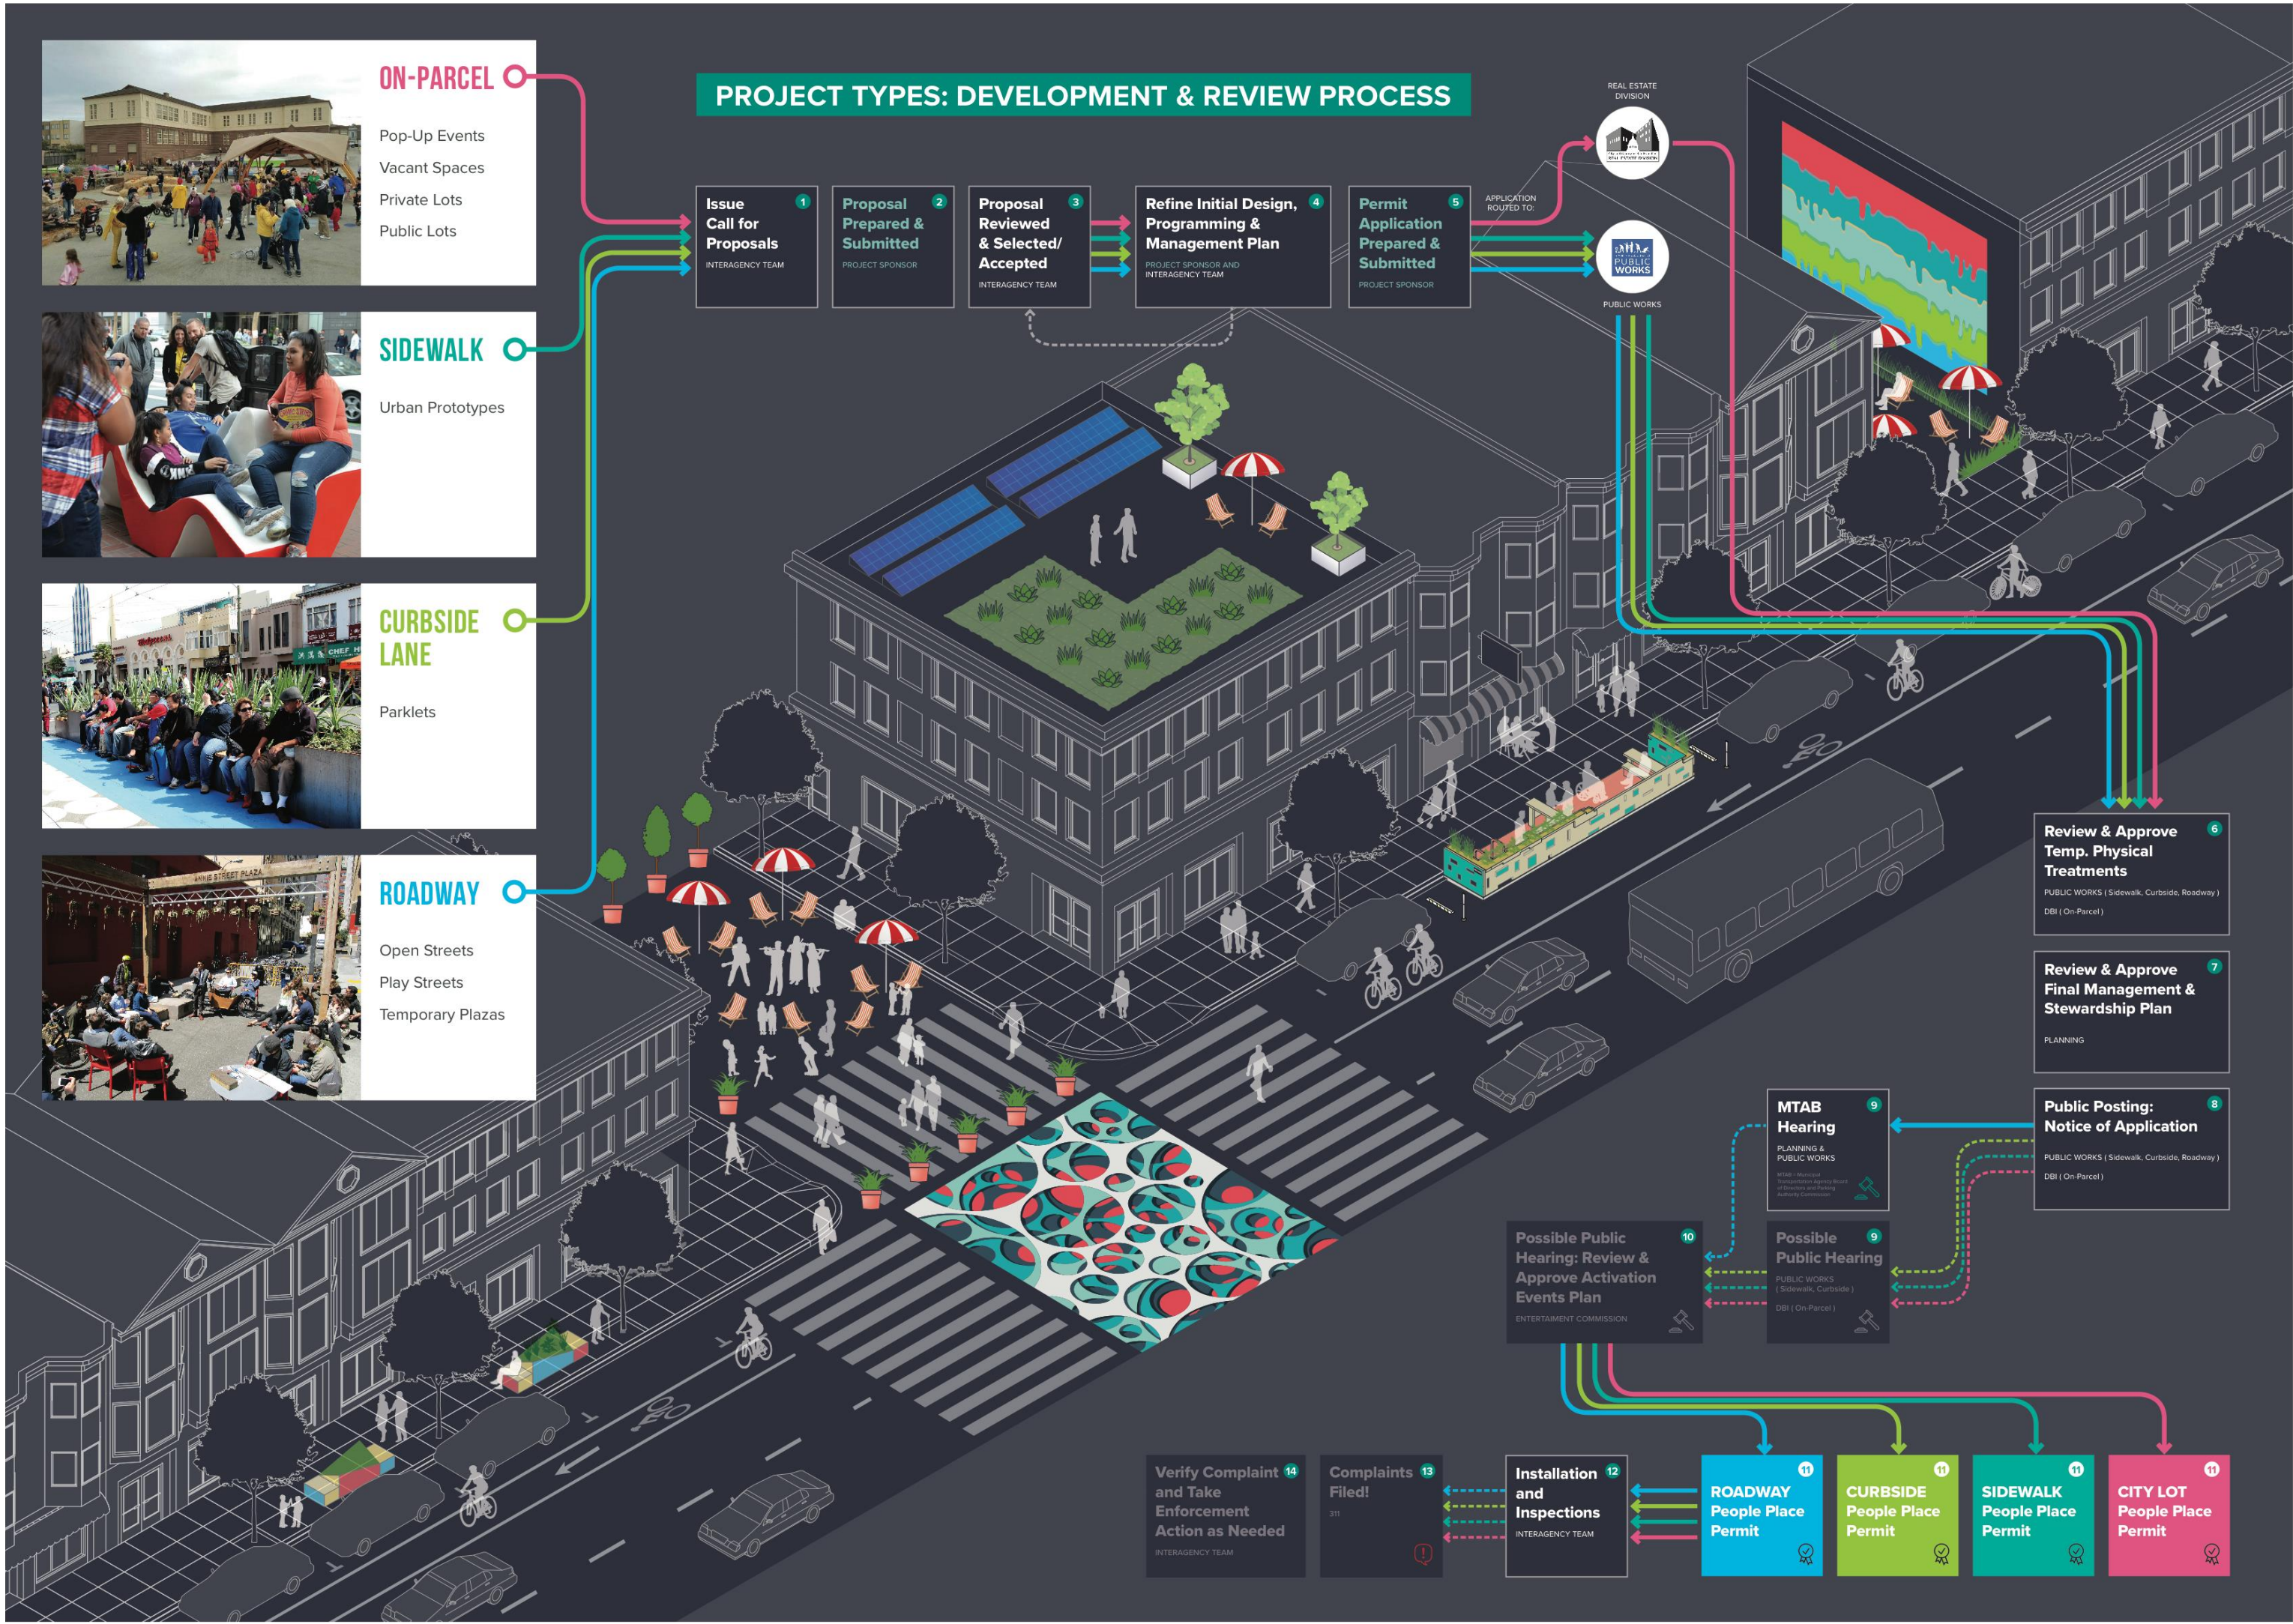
PROJECT TYPES: DEVELOPMENT & REVIEW PROCESS

ON-PARCEL

Pop-Up Events
Vacant Spaces
Private Lots
Public Lots

SIDEWALK

Urban Prototypes

CURBSIDE LANE

Parklets

ROADWAY

Open Streets
Play Streets
Temporary Plazas

Issue Call for Proposals 1
INTERAGENCY TEAM

Proposal Prepared & Submitted 2
PROJECT SPONSOR

Proposal Reviewed & Selected/ Accepted 3
INTERAGENCY TEAM

Refine Initial Design, Programming & Management Plan 4
PROJECT SPONSOR AND INTERAGENCY TEAM

Permit Application Prepared & Submitted 5
PROJECT SPONSOR

APPLICATION ROUTED TO:

REAL ESTATE DIVISION

PUBLIC WORKS

PUBLIC WORKS

Review & Approve Temp. Physical Treatments 6
PUBLIC WORKS ( Sidewalk, Curbside, Roadway )
DBI ( On-Parcel )

Review & Approve Final Management & Stewardship Plan 7
PLANNING

Public Posting: Notice of Application 8
PUBLIC WORKS ( Sidewalk, Curbside, Roadway )
DBI ( On-Parcel )

MTAB Hearing 9
PLANNING & PUBLIC WORKS
MTAB - Municipal Transportation Agency Board of Directors and Parking Authority Commission

Possible Public Hearing 9
PUBLIC WORKS ( Sidewalk, Curbside )
DBI ( On-Parcel )

Possible Public Hearing: Review & Approve Activation Events Plan 10
ENTERTAINMENT COMMISSION

ROADWAY People Place Permit 11

CURBSIDE People Place Permit 11

SIDEWALK People Place Permit 11

CITY LOT People Place Permit 11

Installation and Inspections 12
INTERAGENCY TEAM

Complaints Filed! 13
311

Verify Complaint and Take Enforcement Action as Needed 14
INTERAGENCY TEAM